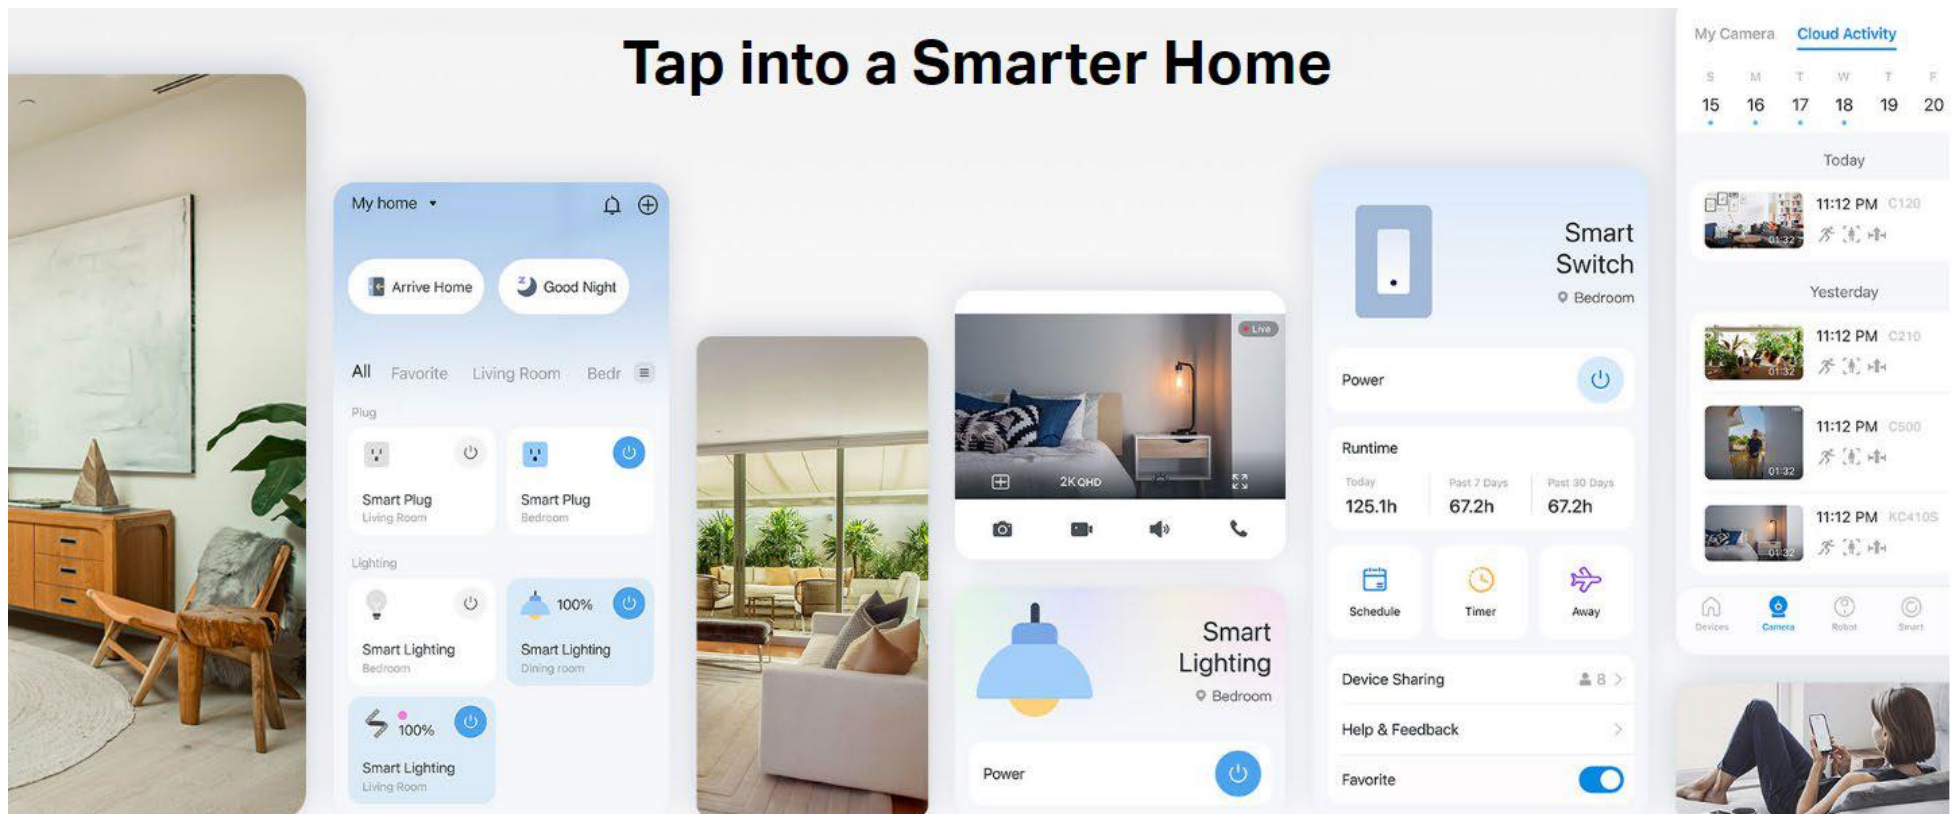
Tap into a Smarter Home

My home

Arrive Home
Good Night

All Favorite Living Room Bedr

Plug

Smart Plug
Living Room

Smart Plug
Bedroom

Lighting

Smart Lighting
Bedroom

100%
Smart Lighting
Dining room

100%
Smart Lighting
Living Room

Live
2K QHD

Smart Lighting
Bedroom

Power

Smart Switch
Bedroom

Power

Runtime
Today
125.1h
Past 7 Days
67.2h
Past 30 Days
67.2h

Schedule
Timer
Away

Device Sharing 8
Help & Feedback
Favorite

My Camera Cloud Activity

S M T W T F
15 16 17 18 19 20

Today
11:12 PM C120
01:32

Yesterday
11:12 PM C210
01:32
11:12 PM C500
01:32
11:12 PM KC410S
01:32

Devices Camera Robot Smart